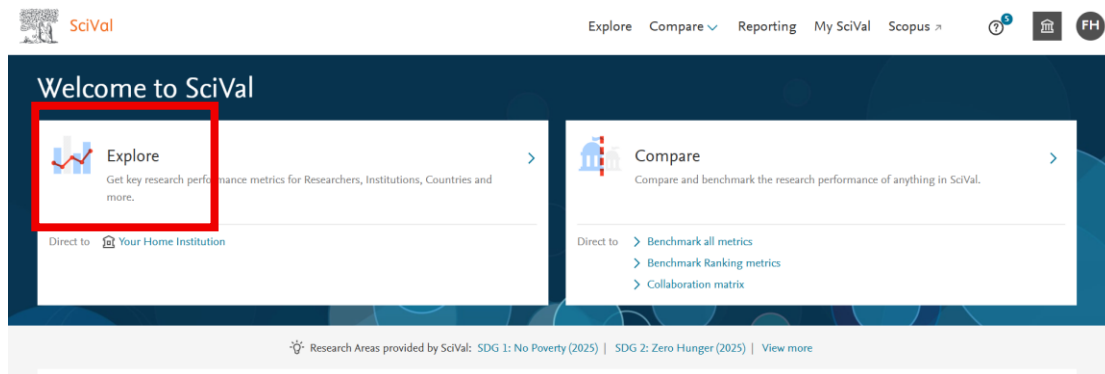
SciVal

Explore Compare Reporting My SciVal Scopus ↗ ? 5 FH

Welcome to SciVal

Explore
Get key research performance metrics for Researchers, Institutions, Countries and more.

Direct to Your Home Institution

Compare
Compare and benchmark the research performance of anything in SciVal.

Direct to
Benchmark all metrics
Benchmark Ranking metrics
Collaboration matrix

Research Areas provided by SciVal: SDG 1: No Poverty (2025) | SDG 2: Zero Hunger (2025) | View more